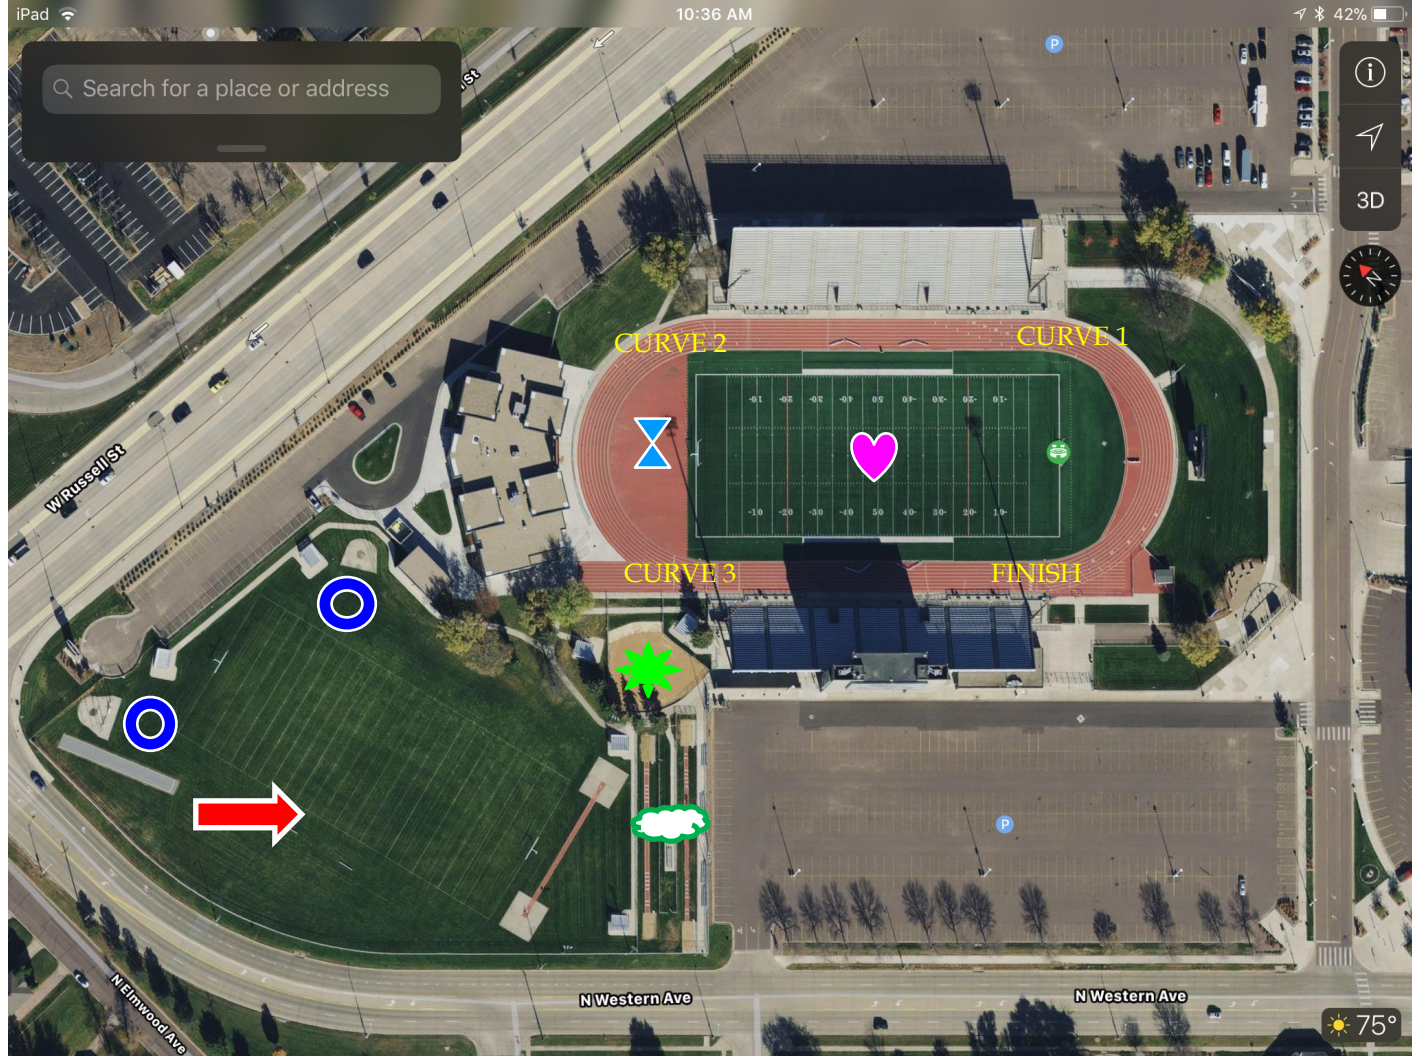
iPad 10:36 AM 42%

Search for a place or address

St

W Russell St

3D

CURVE 2

CURVE 1

10 20 30 40 50 40 30 20 10

-10 -20 -30 -40 50 40- 30- 20- 10-

CURVE 3

FINISH

N Western Ave

N Western Ave

N Elmwood Ave

75°